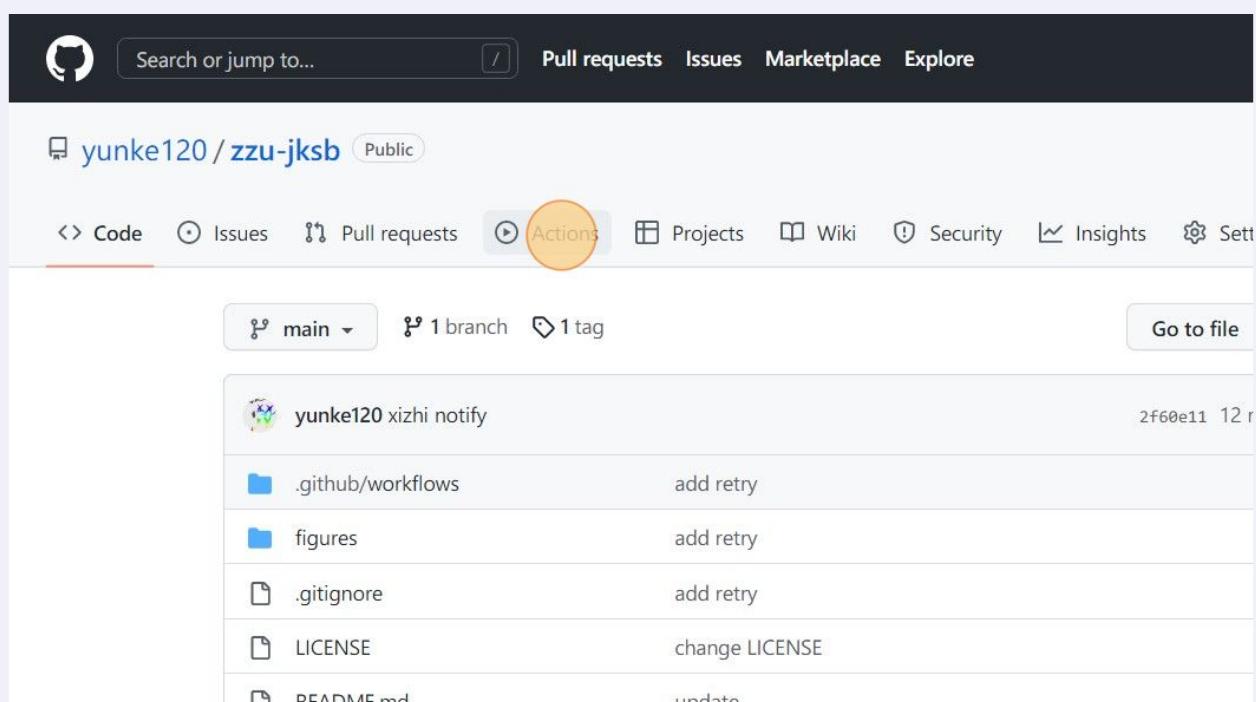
Search or jump to... / Pull requests Issues Marketplace Explore

yunke120 / zzu-jksb Public

<> Code Issues Pull requests Actions Projects Wiki Security Insights Sett

main 1 branch 1 tag Go to file

yunke120 xizhi notify 2f60e11 12 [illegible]

| | |
|---|---|
| .github/workflows | add retry |
| figures | add retry |
| .gitignore | add retry |
| LICENSE | change LICENSE |
| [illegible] | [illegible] |